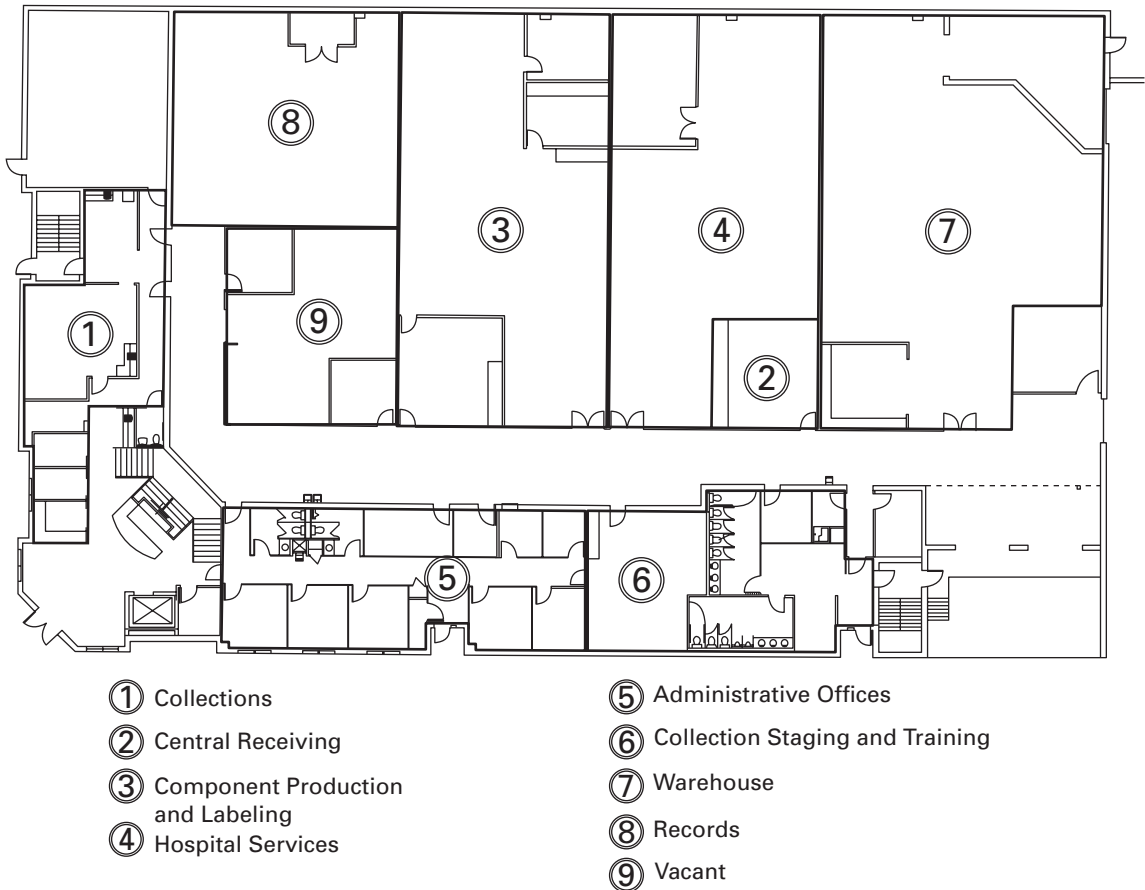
8

3

4

7

9

1

2

5

6

① Collections

② Central Receiving

③ Component Production and Labeling

④ Hospital Services

⑤ Administrative Offices

⑥ Collection Staging and Training

⑦ Warehouse

⑧ Records

⑨ Vacant